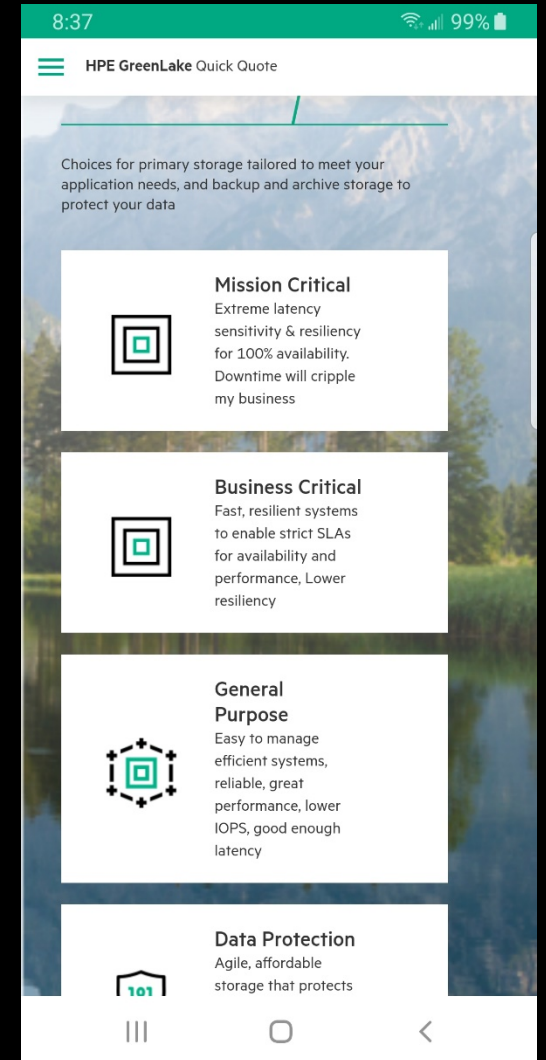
8:37

99%

HPE GreenLake Quick Quote

Choices for primary storage tailored to meet your application needs, and backup and archive storage to protect your data

Mission Critical
Extreme latency sensitivity & resiliency for 100% availability. Downtime will cripple my business

Business Critical
Fast, resilient systems to enable strict SLAs for availability and performance, Lower resiliency

General Purpose
Easy to manage efficient systems, reliable, great performance, lower IOPS, good enough latency

Data Protection
Agile, affordable storage that protects

101